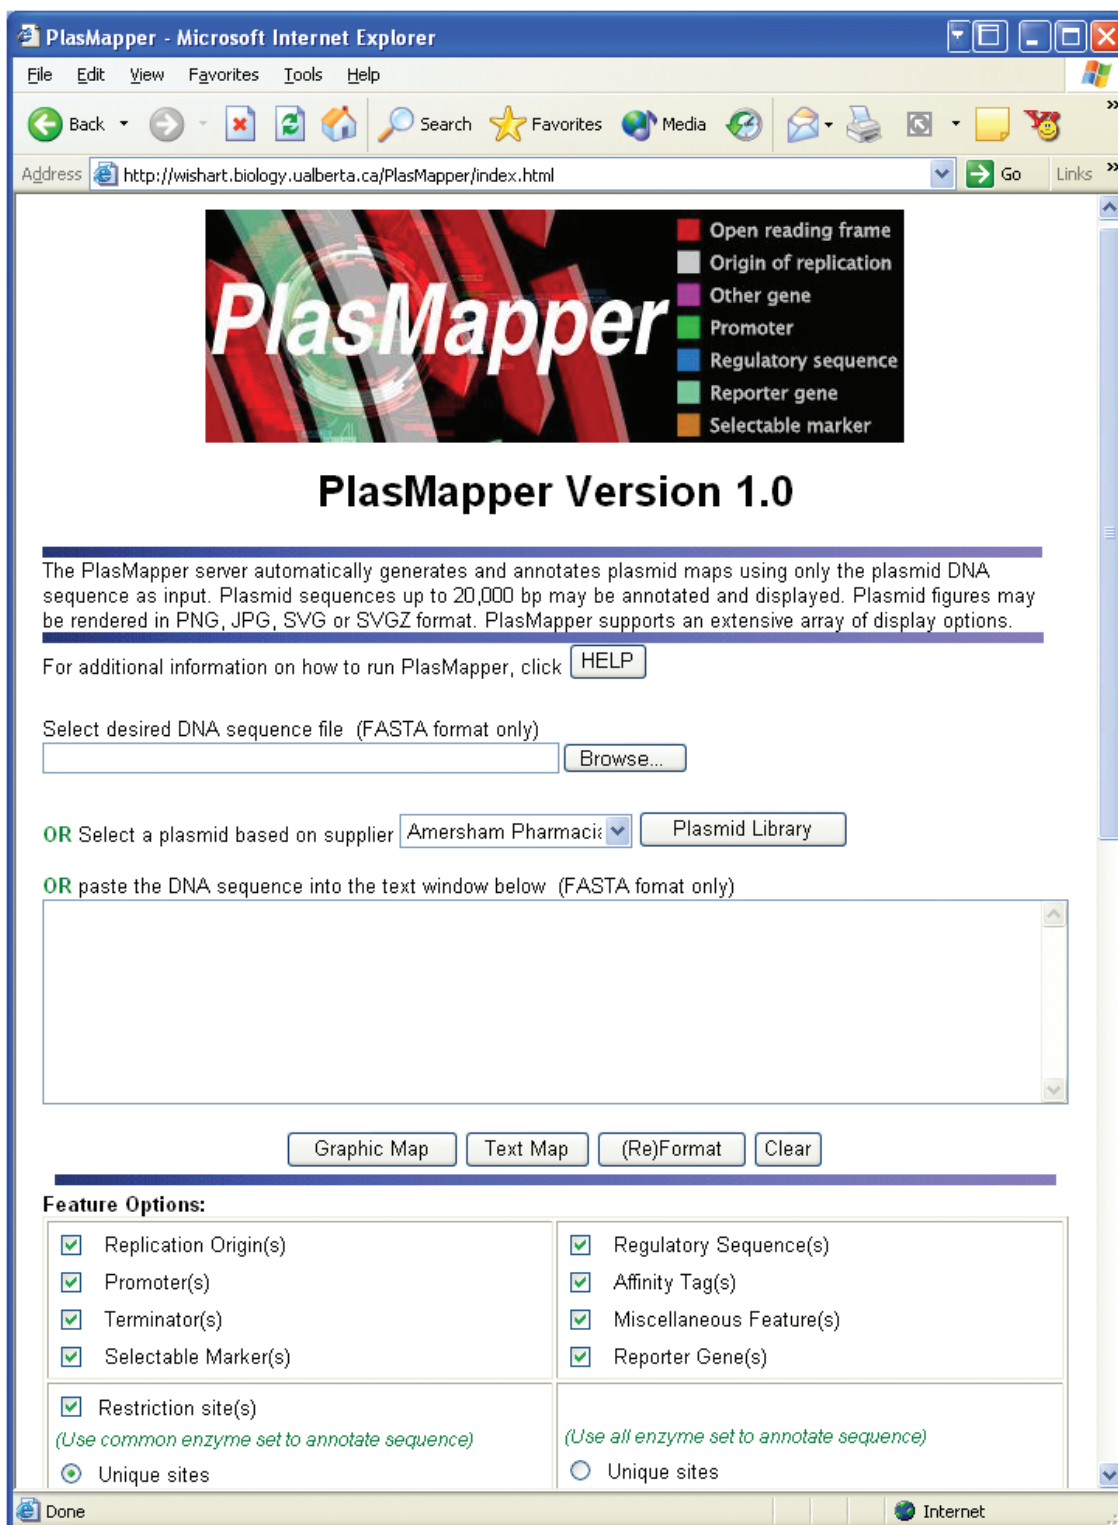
PlasMapper - Microsoft Internet Explorer

File Edit View Favorites Tools Help

Back Search Favorites Media

Address http://wishart.biology.ualberta.ca/PlasMapper/index.html Go Links

PlasMapper

Open reading frame
Origin of replication
Other gene
Promoter
Regulatory sequence
Reporter gene
Selectable marker

PlasMapper Version 1.0

The PlasMapper server automatically generates and annotates plasmid maps using only the plasmid DNA sequence as input. Plasmid sequences up to 20,000 bp may be annotated and displayed. Plasmid figures may be rendered in PNG, JPG, SVG or SVGZ format. PlasMapper supports an extensive array of display options.

For additional information on how to run PlasMapper, click HELP

Select desired DNA sequence file (FASTA format only)

Browse...

OR Select a plasmid based on supplier Amersham Pharmaci Plasmid Library

OR paste the DNA sequence into the text window below (FASTA fomat only)

Graphic Map Text Map (Re)Format Clear

Feature Options:

| | |
|---|---|
| Replication Origin(s) | Regulatory Sequence(s) |
| Promoter(s) | Affinity Tag(s) |
| Terminator(s) | Miscellaneous Feature(s) |
| Selectable Marker(s) | Reporter Gene(s) |

Restriction site(s)
(Use common enzyme set to annotate sequence)
Unique sites

(Use all enzyme set to annotate sequence)
Unique sites

Done Internet